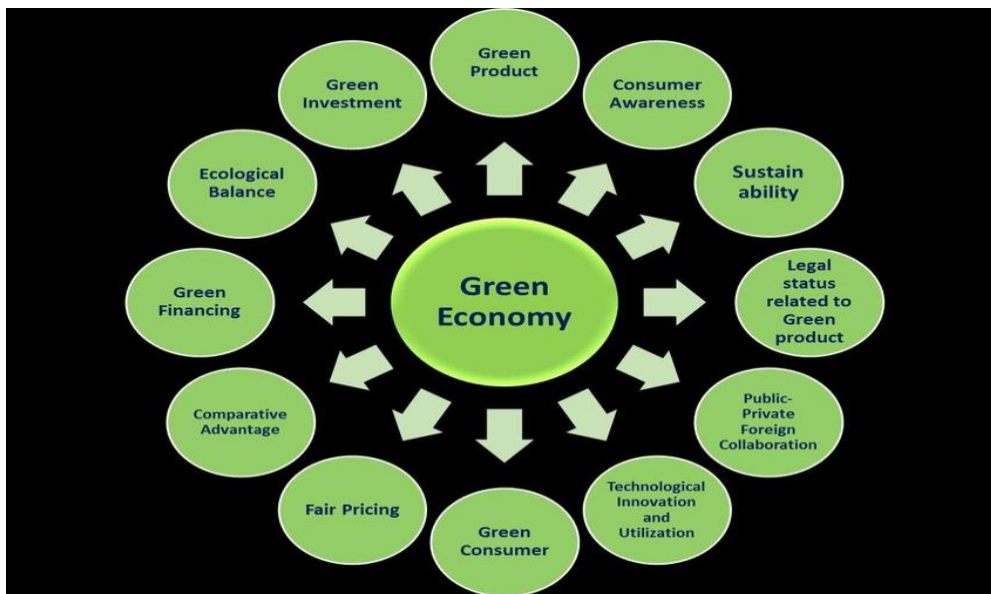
Green Economy

Green Product

Consumer Awareness

Sustain ability

Legal status related to Green product

Public-Private Foreign Collaboration

Technological Innovation and Utilization

Green Consumer

Fair Pricing

Comparative Advantage

Green Financing

Ecological Balance

Green Investment